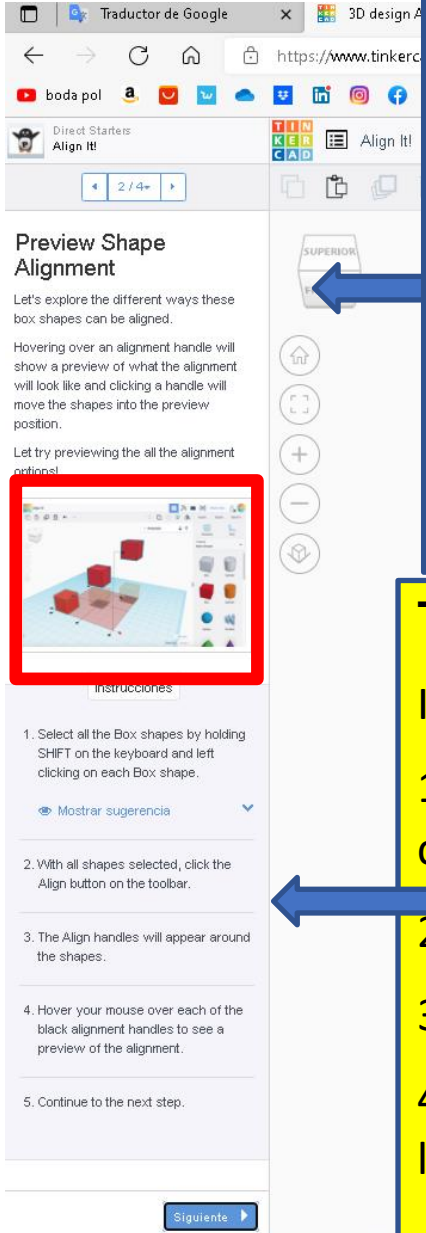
Traductor de Google ×

3D design A

https://www.tinkerc

boda pol

Direct Starters
Align It!

TIN KER CAD

Align It!

2 / 4

SUPERIOR

Preview Shape Alignment

Let's explore the different ways these box shapes can be aligned.

Hovering over an alignment handle will show a preview of what the alignment will look like and clicking a handle will move the shapes into the preview position.

Let try previewing the all the alignment options!

Instrucciones

1. Select all the Box shapes by holding SHIFT on the keyboard and left clicking on each Box shape.

Mostrar sugerencia

2. With all shapes selected, click the Align button on the toolbar.

3. The Align handles will appear around the shapes.

4. Hover your mouse over each of the black alignment handles to see a preview of the alignment.

5. Continue to the next step.

Siguiente

T

I

1

C

2

3

4

I